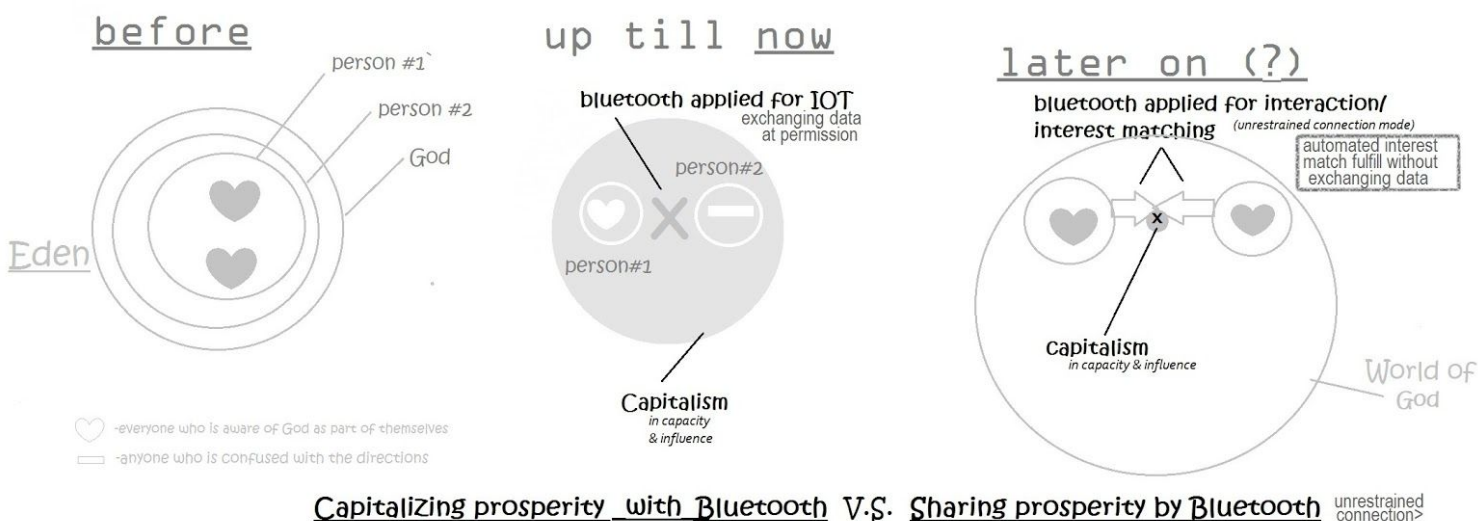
before

person #1`

person #2

God

Eden

-everyone who is aware of God as part of themselves

-anyone who is confused with the directions

up till now

bluetooth applied for IOT
exchanging data at permission

person#2

person#1

Capitalism
in capacity & influence

later on (?)

bluetooth applied for interaction/ interest matching (unrestrained connection mode)

automated interest match fulfill without exchanging data

x

Capitalism
in capacity & influence

World of God

Capitalizing prosperity with Bluetooth V.S. Sharing prosperity by Bluetooth unrestrained connection>